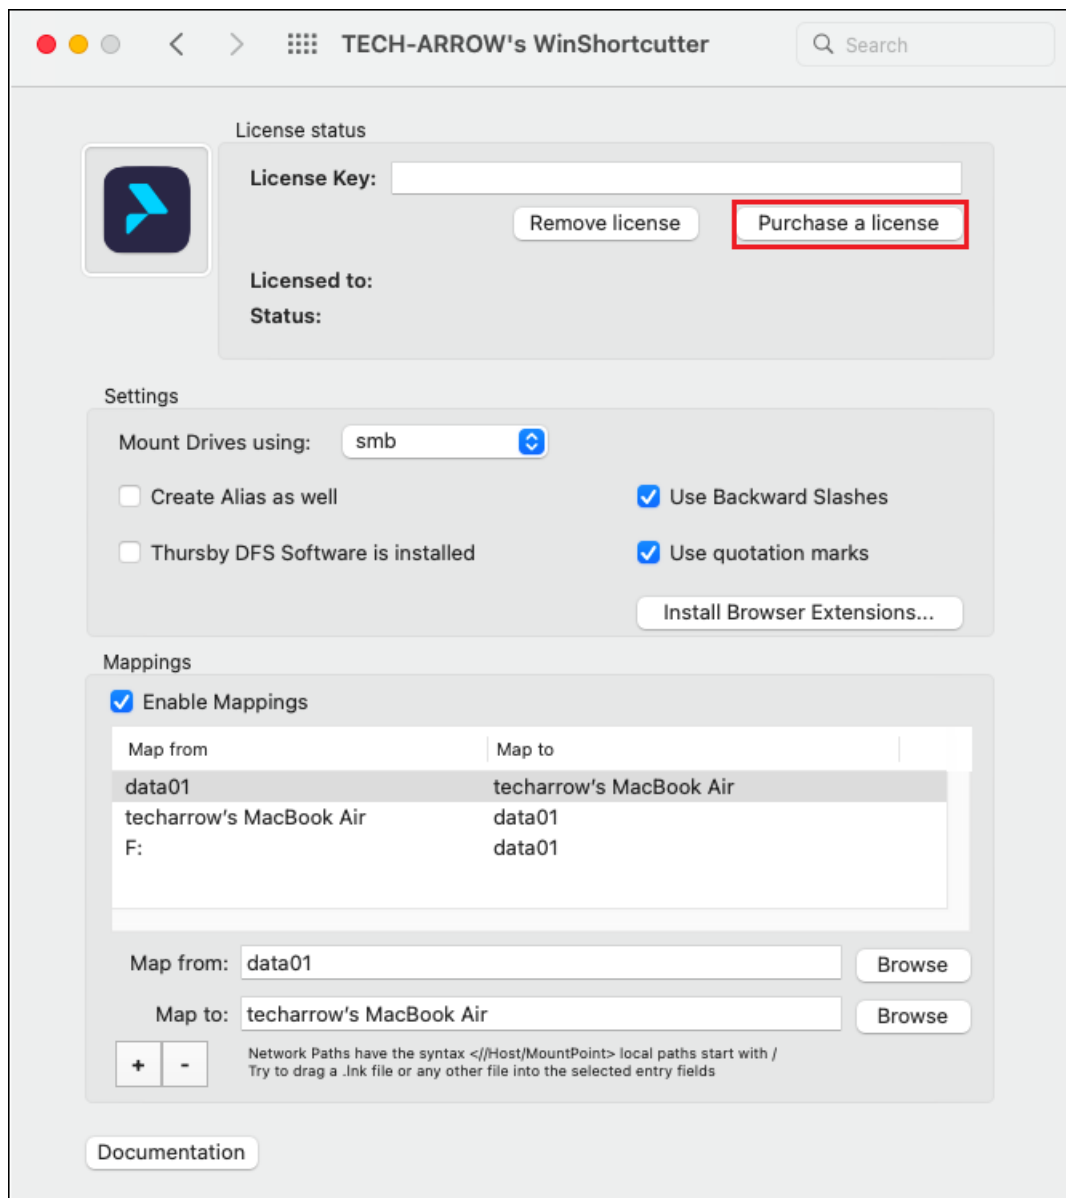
TECH-ARROW's WinShortcutter

Search

License status

License Key:

Remove license

Purchase a license

Licensed to:

Status:

Settings

Mount Drives using: smb

Create Alias as well

Use Backward Slashes

Thursby DFS Software is installed

Use quotation marks

Install Browser Extensions...

Mappings

Enable Mappings

| Map from | Map to |
|---|---|
| data01 | techarrow's MacBook Air |
| techarrow's MacBook Air | data01 |
| F: | data01 |

Map from: data01

Browse

Map to: techarrow's MacBook Air

Browse

+ -

Network Paths have the syntax <//Host/MountPoint> local paths start with /
Try to drag a .lnk file or any other file into the selected entry fields

Documentation